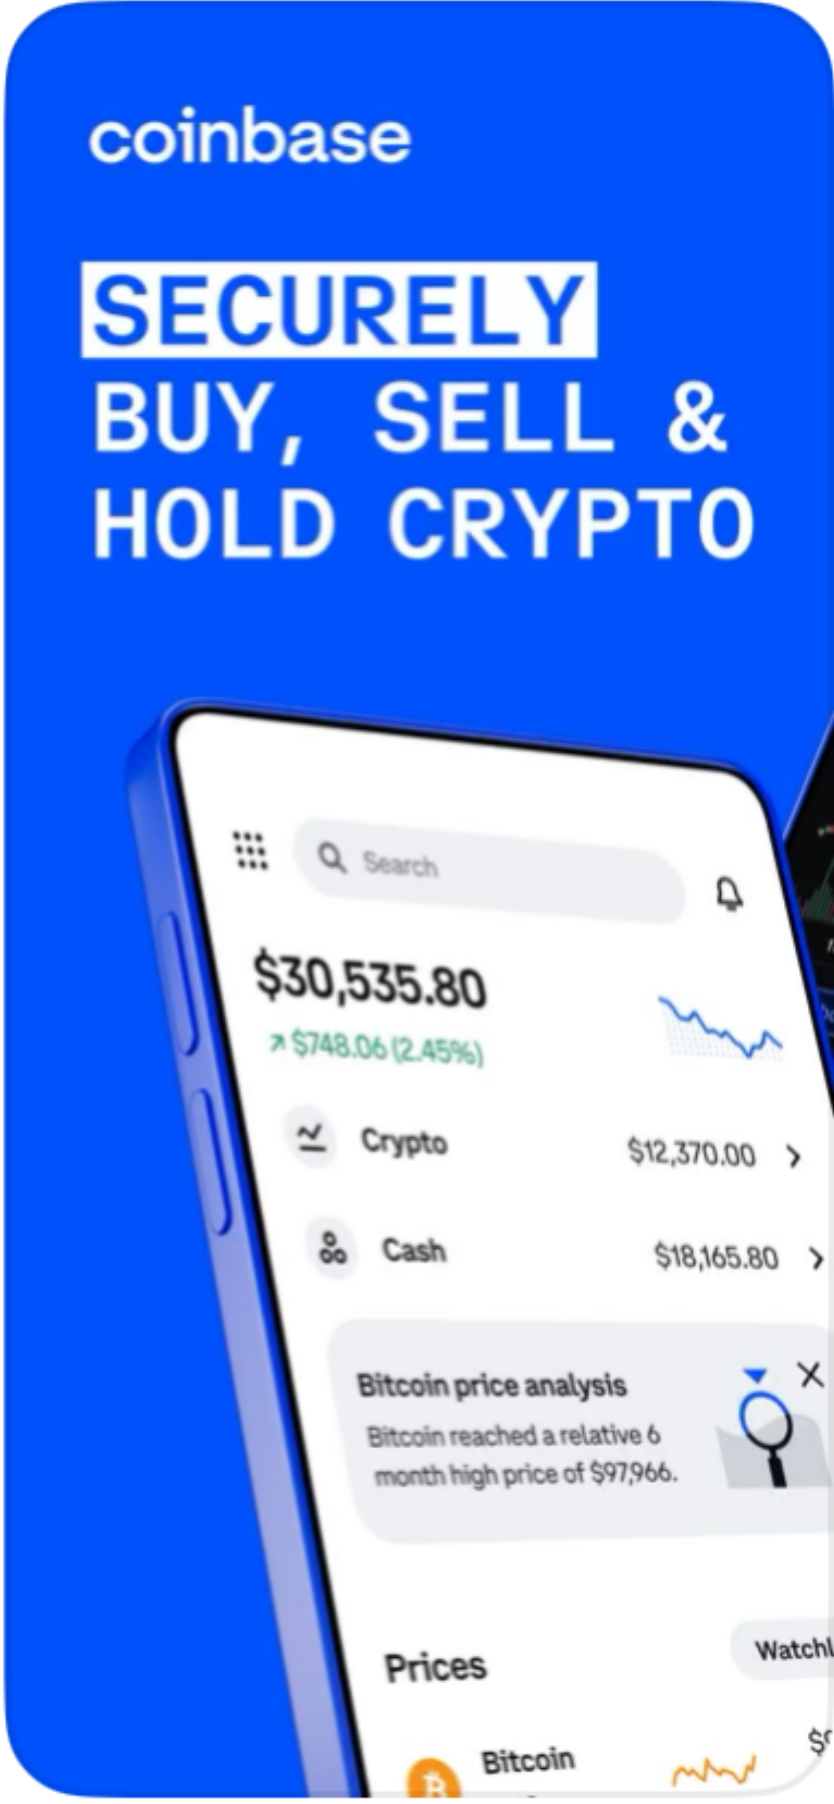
coinbase

SECURELY BUY, SELL & HOLD CRYPTO

Search

$30,535.80
↗ $748.06 (2.45%)

Crypto $12,370.00 >

Cash $18,165.80 >

Bitcoin price analysis
Bitcoin reached a relative 6 month high price of $97,966.

Prices

Watchl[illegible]

Bitcoin

$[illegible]